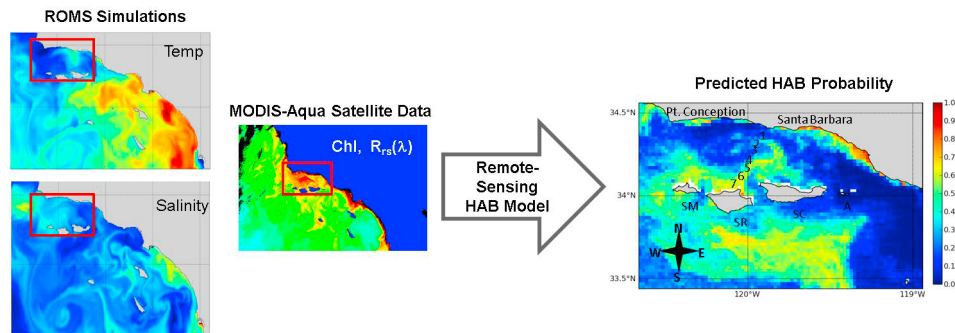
ROMS Simulations

Temp

Salinity

MODIS-Aqua Satellite Data

Chl, $R_{rs}(\lambda)$

Remote-Sensing HAB Model

Predicted HAB Probability

34.5°N

Pt. Conception

Santa Barbara

1
2
3
4
5
6
7

34°N

SM

SR

SC

A

N
W
E
S

33.5°N

120°W

119°W

1.0
0.9
0.8
0.7
0.6
0.5
0.4
0.3
0.2
0.1
0.0